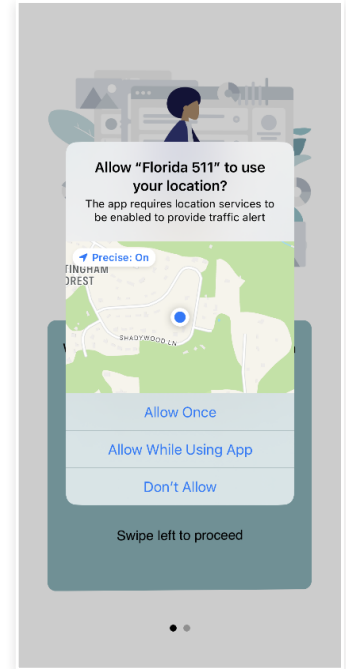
Allow “Florida 511” to use your location?

The app requires location services to be enabled to provide traffic alert

Precise: On

TINGHAM
OREST

SHADYWOOD LN

Allow Once

Allow While Using App

Don’t Allow

Swipe left to proceed